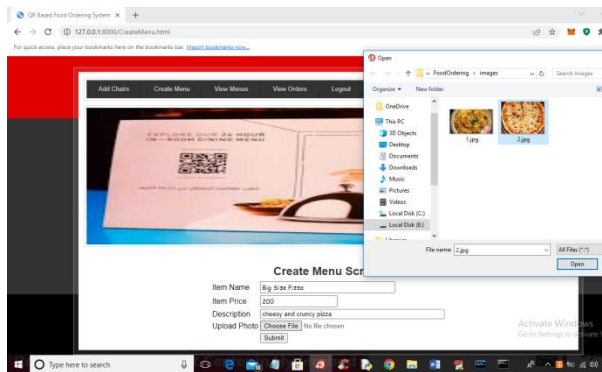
QR Based Food Ordering System ×  +

127.0.0.1:8000/CreateMenu.html

For quick access, place your bookmarks here on the bookmarks bar. Import bookmarks now...

Add Chairs   Create Menu   View Menus   View Orders   Logout

EXPLORE OUR 24 HOUR IN-ROOM DINING MENU

Create Menu Scr

Item Name   Big Size Pizza
Item Price   200
Description   cheesy and cruncy pizza
Upload Photo   Choose File   No file chosen
Submit

Open

« FoodOrdering › images   Search images

Organize ▾   New folder

OneDrive
This PC
3D Objects
Desktop
Documents
Downloads
Music
Pictures
Videos
Local Disk (C:)
Local Disk (E:)
Libraries

1.jpg   2.jpg

File name: 2.jpg   All Files (*.*)

Open

Activate Windows
Go to Settings to activate Windows.

Type here to search